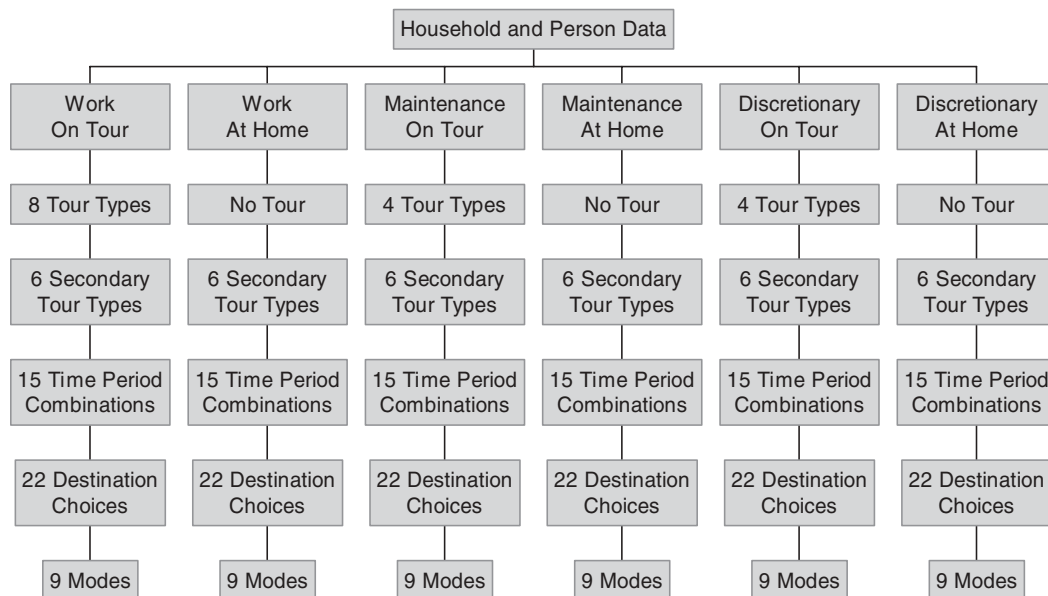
Household and Person Data

Work On Tour

8 Tour Types

6 Secondary Tour Types

15 Time Period Combinations

22 Destination Choices

9 Modes

Work At Home

No Tour

6 Secondary Tour Types

15 Time Period Combinations

22 Destination Choices

9 Modes

Maintenance On Tour

4 Tour Types

6 Secondary Tour Types

15 Time Period Combinations

22 Destination Choices

9 Modes

Maintenance At Home

No Tour

6 Secondary Tour Types

15 Time Period Combinations

22 Destination Choices

9 Modes

Discretionary On Tour

4 Tour Types

6 Secondary Tour Types

15 Time Period Combinations

22 Destination Choices

9 Modes

Discretionary At Home

No Tour

6 Secondary Tour Types

15 Time Period Combinations

22 Destination Choices

9 Modes